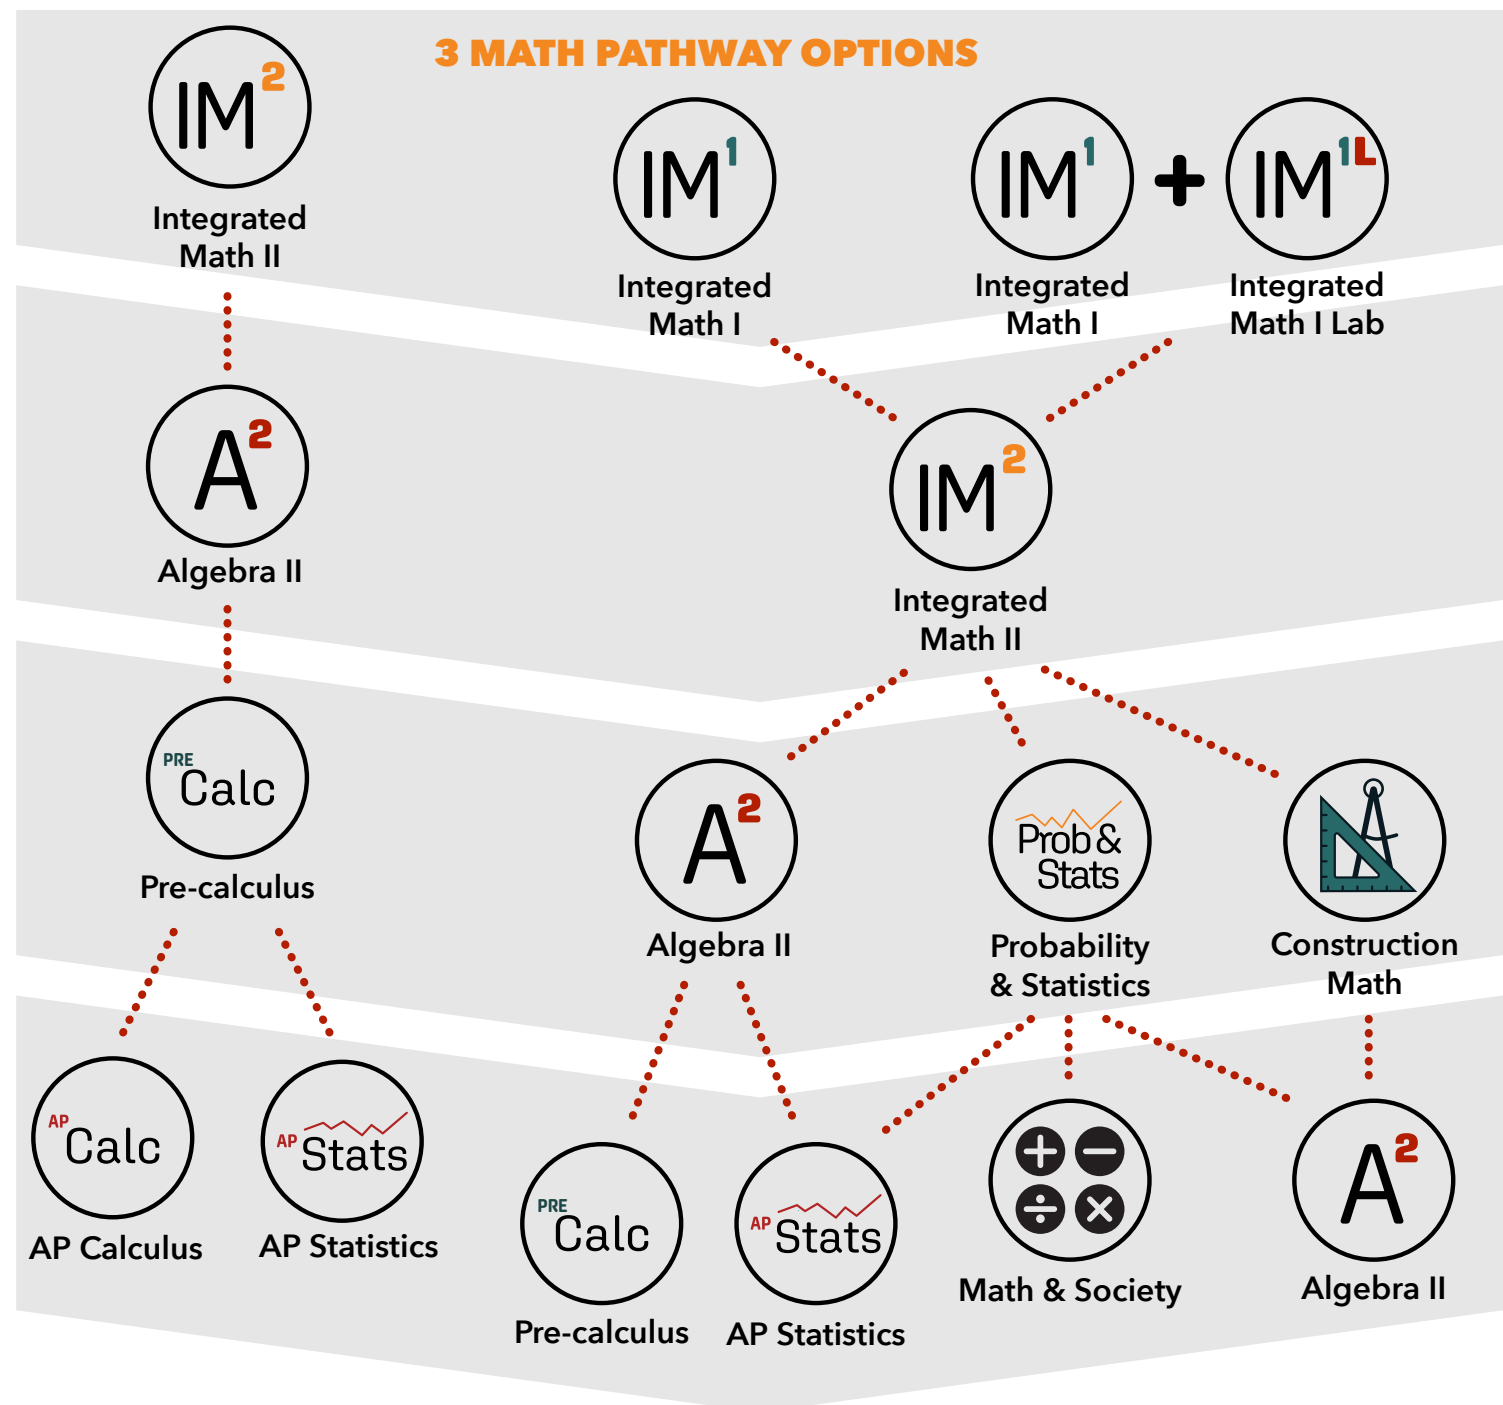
3 MATH PATHWAY OPTIONS

IM$^2$
Integrated Math II

IM$^1$
Integrated Math I

IM$^1$ + IM$^{1L}$
Integrated Math I
Integrated Math I Lab

A$^2$
Algebra II

IM$^2$
Integrated Math II

PRE Calc
Pre-calculus

A$^2$
Algebra II

Prob & Stats
Probability & Statistics

Construction Math

AP Calc
AP Calculus

AP Stats
AP Statistics

PRE Calc
Pre-calculus

AP Stats
AP Statistics

Math & Society

A$^2$
Algebra II